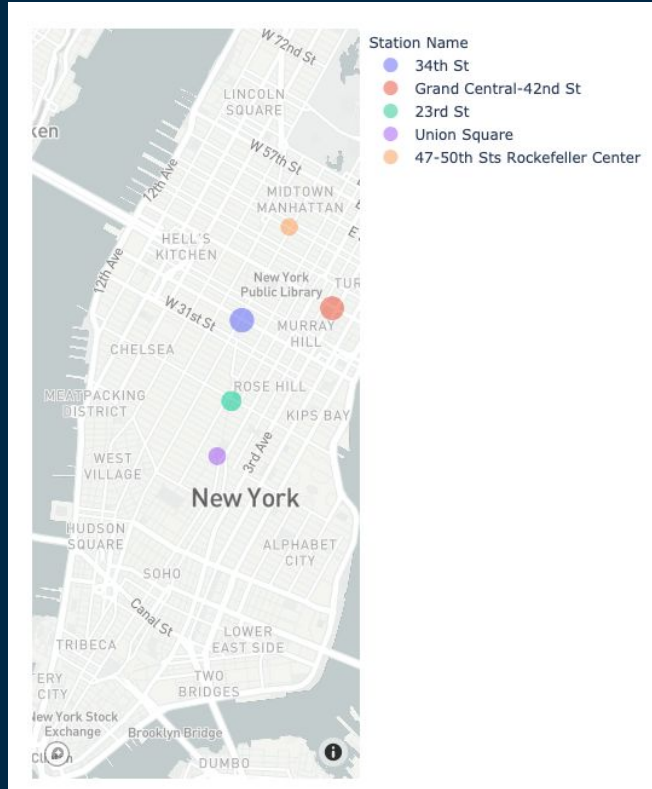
Station Name
34th St
Grand Central-42nd St
23rd St
Union Square
47-50th Sts Rockefeller Center

W 72nd St
LINCOLN SQUARE
ken
W 57th St
12th Ave
MIDTOWN MANHATTAN
HELL'S KITCHEN
12th Ave
New York Public Library
TUR
W 31st St
MURRAY HILL
CHELSEA
ROSE HILL
MEATPACKING DISTRICT
KIPS BAY
3rd Ave
WEST VILLAGE
New York
HUDSON SQUARE
ALPHABET CITY
SOHO
Canal St
LOWER EAST SIDE
TRIBECA
TWO BRIDGES
ERY CITY
New York Stock Exchange
Brooklyn Bridge
DUMBO